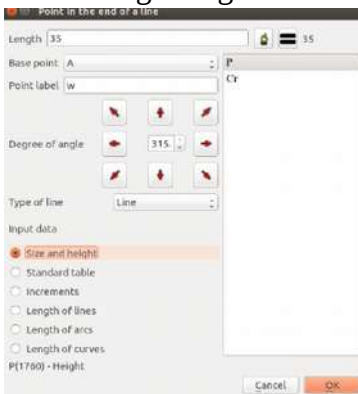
Point in the end of a line

Length 35

35

Base point A

Point label w

Degree of angle 315.

Type of line Line

Input data

Size and height

Standard table

Increments

Length of lines

Length of arcs

Length of curves

P(1760) - Height

P

Cr

Cancel OK